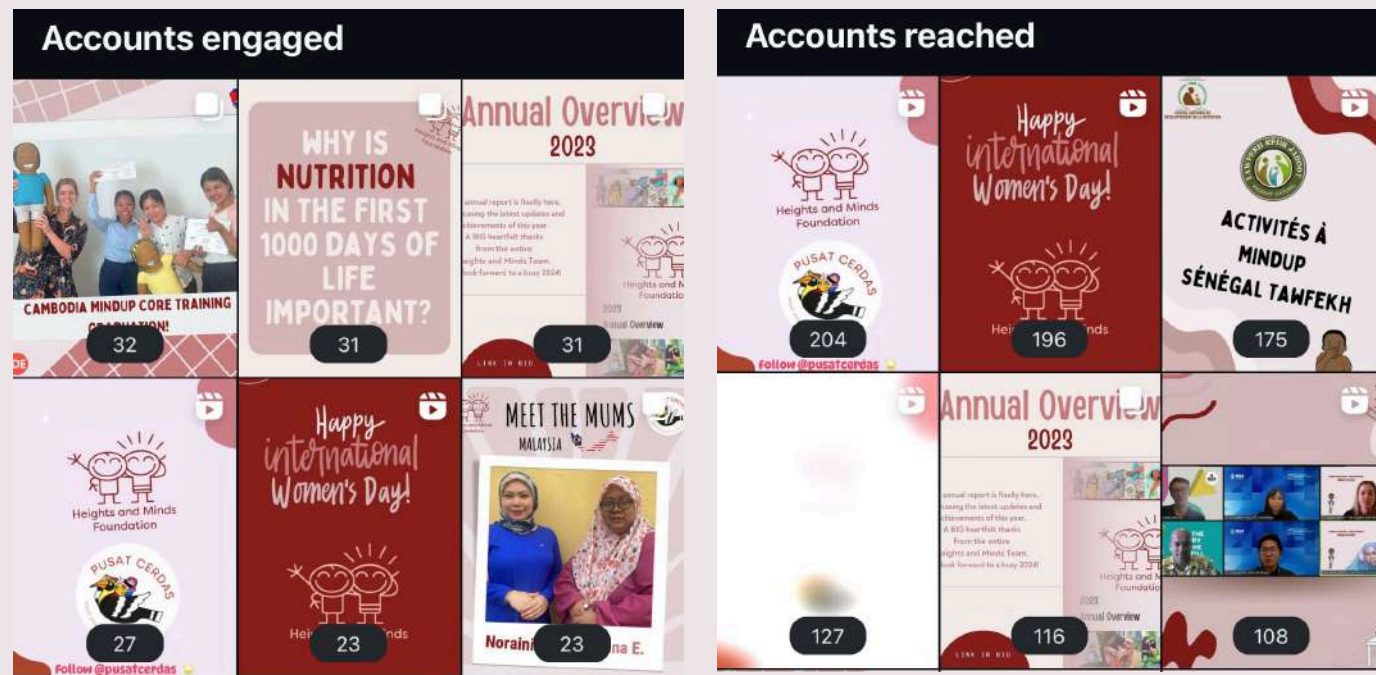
Accounts engaged

CAMBODIA MINDUP CORE TRAINING GRADUATION!
32

WHY IS NUTRITION IN THE FIRST 1000 DAYS OF LIFE IMPORTANT?
31

Annual Overview 2023
annual report is finally here, casing the latest updates and achievements of this year. A BIG heartfelt thanks from the entire Heights and Minds Team. look forward to a busy 2024!
Heights and Minds Foundation
2023 Annual Overview
LINK IN BIO
31

Heights and Minds Foundation
PUSAT CERDAS
27
Follow @pusatcerdas

Happy international Women's Day!
Heights and Minds
23

MEET THE MUMS
MALAYSIA
Noraini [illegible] na E.
23

Accounts reached

Heights and Minds Foundation
PUSAT CERDAS
204
Follow @pusatcerdas

Happy international Women's Day!
Heights and Minds
196

ACTIVITÉS À MINDUP SÉNÉGAL TAWFEKH
175

127

Annual Overview 2023
annual report is finally here, casing the latest updates and achievements of this year. A BIG heartfelt thanks from the entire Heights and Minds Team. look forward to a busy 2024!
Heights and Minds Foundation
2023 Annual Overview
LINK IN BIO
116

108